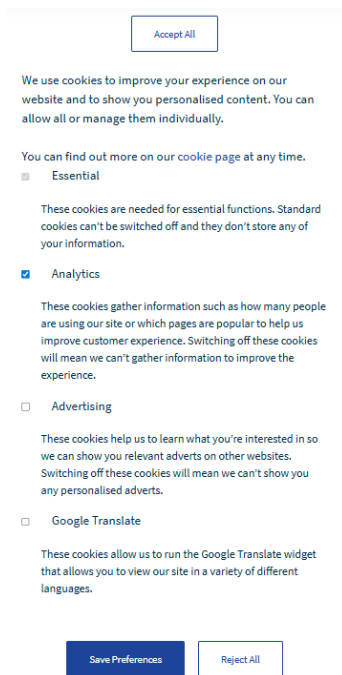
Accept All

We use cookies to improve your experience on our website and to show you personalised content. You can allow all or manage them individually.

You can find out more on our cookie page at any time.

Essential

These cookies are needed for essential functions. Standard cookies can't be switched off and they don't store any of your information.

Analytics

These cookies gather information such as how many people are using our site or which pages are popular to help us improve customer experience. Switching off these cookies will mean we can't gather information to improve the experience.

Advertising

These cookies help us to learn what you're interested in so we can show you relevant adverts on other websites. Switching off these cookies will mean we can't show you any personalised adverts.

Google Translate

These cookies allow us to run the Google Translate widget that allows you to view our site in a variety of different languages.

Save Preferences

Reject All